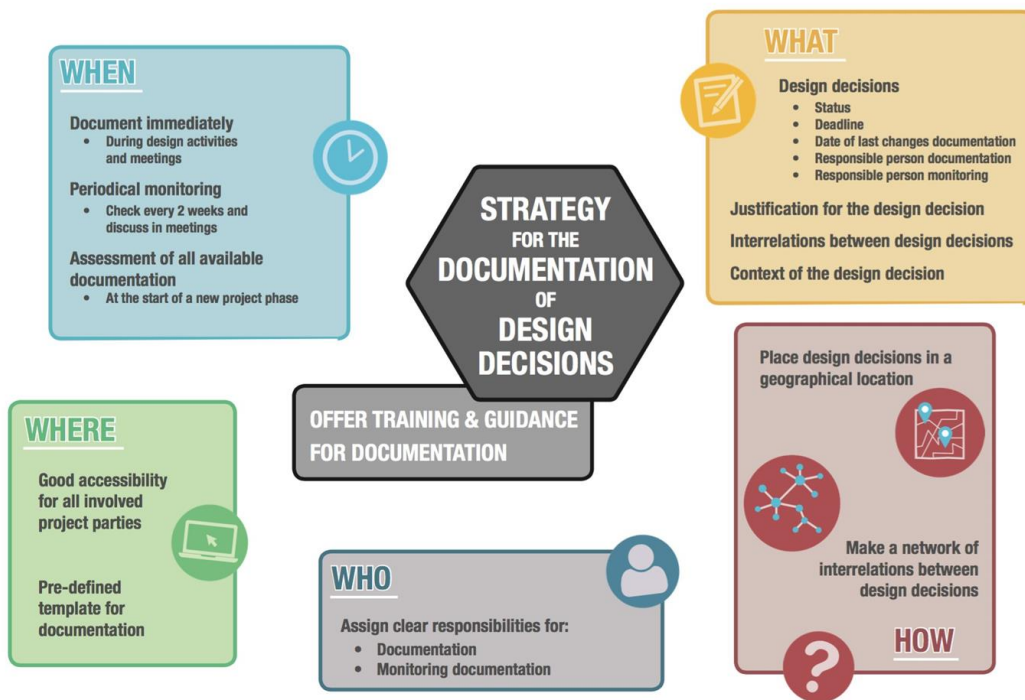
WHEN

Document immediately
- During design activities and meetings

Periodical monitoring
- Check every 2 weeks and discuss in meetings

Assessment of all available documentation
- At the start of a new project phase

STRATEGY FOR THE DOCUMENTATION OF DESIGN DECISIONS

OFFER TRAINING & GUIDANCE FOR DOCUMENTATION

WHAT

Design decisions
- Status
- Deadline
- Date of last changes documentation
- Responsible person documentation
- Responsible person monitoring

Justification for the design decision

Interrelations between design decisions

Context of the design decision

WHERE

Good accessibility for all involved project parties

Pre-defined template for documentation

WHO

Assign clear responsibilities for:
- Documentation
- Monitoring documentation

Place design decisions in a geographical location

Make a network of interrelations between design decisions

HOW